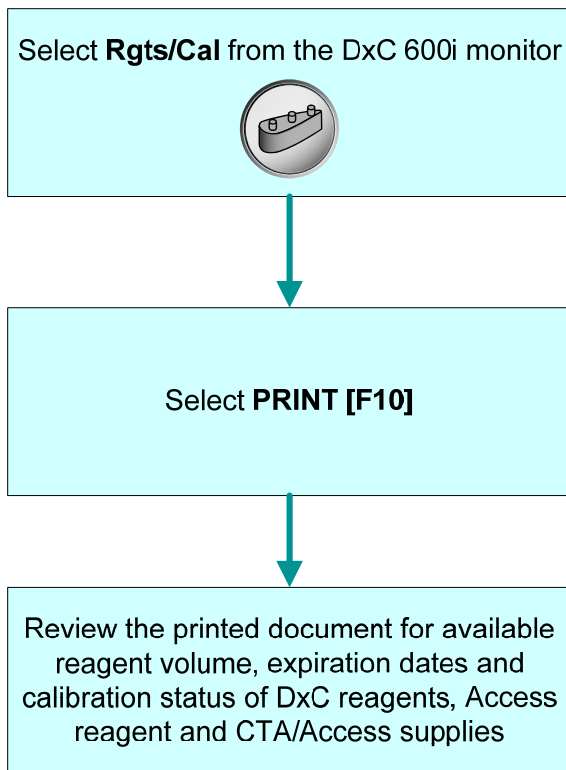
Select **Rgts/Cal** from the DxC 600i monitor

Select **PRINT [F10]**

Review the printed document for available reagent volume, expiration dates and calibration status of DxC reagents, Access reagent and CTA/Access supplies